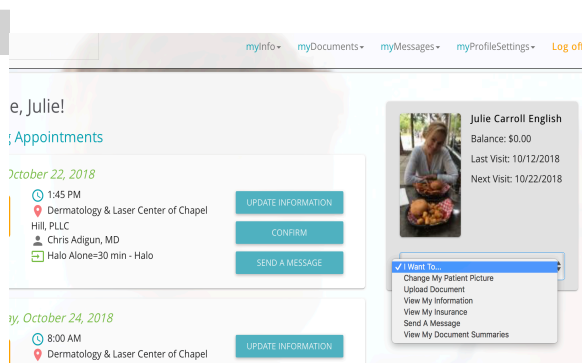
myInfo▾ myDocuments▾ myMessages▾ myProfileSettings▾ Log of

e, Julie!

g Appointments

October 22, 2018

1:45 PM
Dermatology & Laser Center of Chapel Hill, PLLC
Chris Adigun, MD
Halo Alone=30 min - Halo

UPDATE INFORMATION
CONFIRM
SEND A MESSAGE

ay, October 24, 2018

8:00 AM
Dermatology & Laser Center of Chapel

UPDATE INFORMATION

Julie Carroll English
Balance: $0.00
Last Visit: 10/12/2018
Next Visit: 10/22/2018

✓ I Want To...
Change My Patient Picture
Upload Document
View My Information
View My Insurance
Send A Message
View My Document Summaries